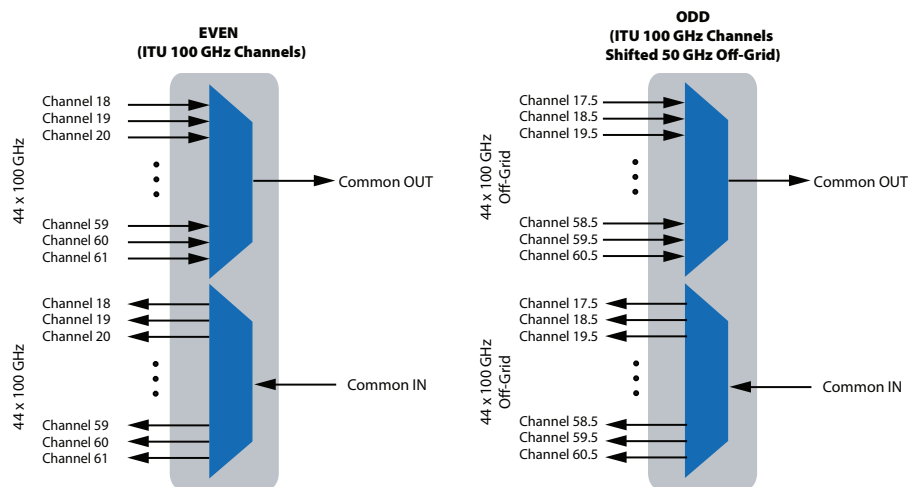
EVEN
(ITU 100 GHz Channels)

44 x 100 GHz

Channel 18
Channel 19
Channel 20

Channel 59
Channel 60
Channel 61

Common OUT

44 x 100 GHz

Channel 18
Channel 19
Channel 20

Channel 59
Channel 60
Channel 61

Common IN

ODD
(ITU 100 GHz Channels
Shifted 50 GHz Off-Grid)

44 x 100 GHz
Off-Grid

Channel 17.5
Channel 18.5
Channel 19.5

Channel 58.5
Channel 59.5
Channel 60.5

Common OUT

44 x 100 GHz
Off-Grid

Channel 17.5
Channel 18.5
Channel 19.5

Channel 58.5
Channel 59.5
Channel 60.5

Common IN